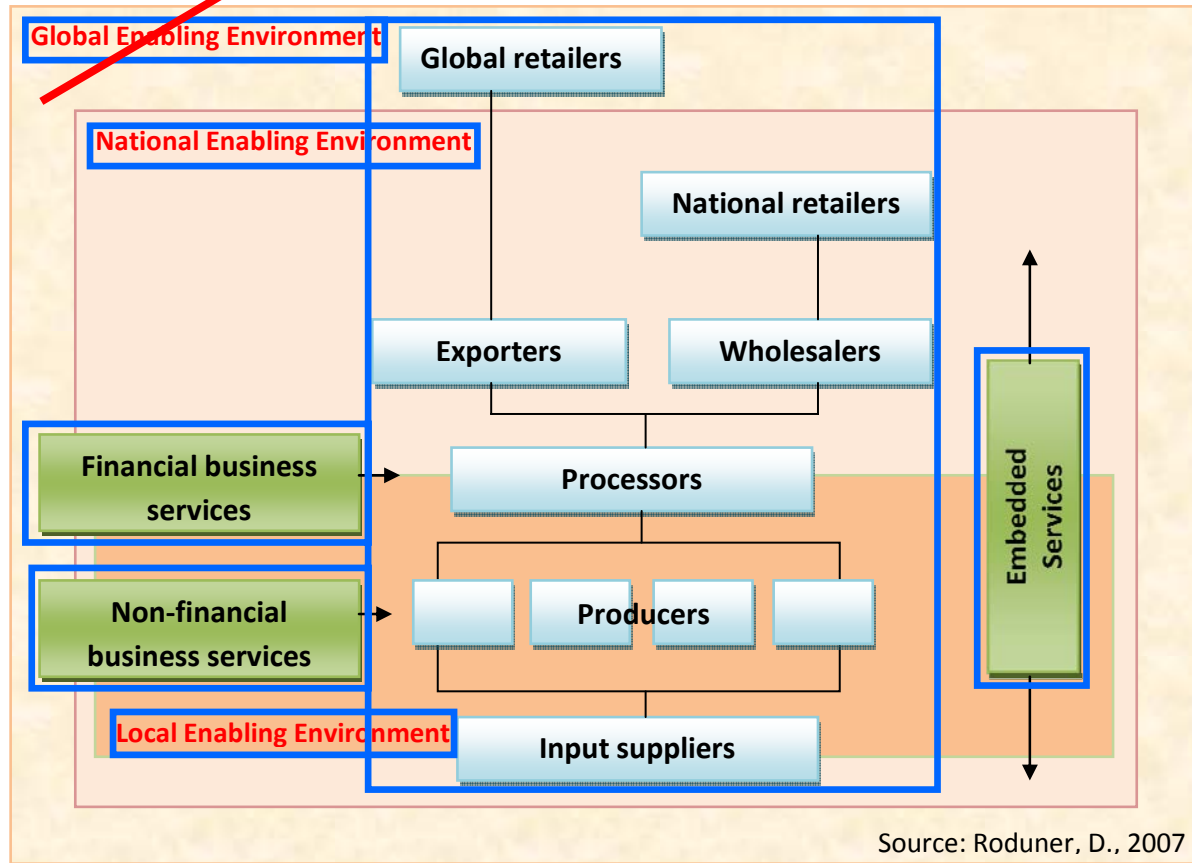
Global Enabling Environment

Global retailers

National Enabling Environment

National retailers

Exporters

Wholesalers

Financial business services

Processors

Embedded Services

Non-financial business services

Producers

Local Enabling Environment

Input suppliers

Source: Roduner, D., 2007